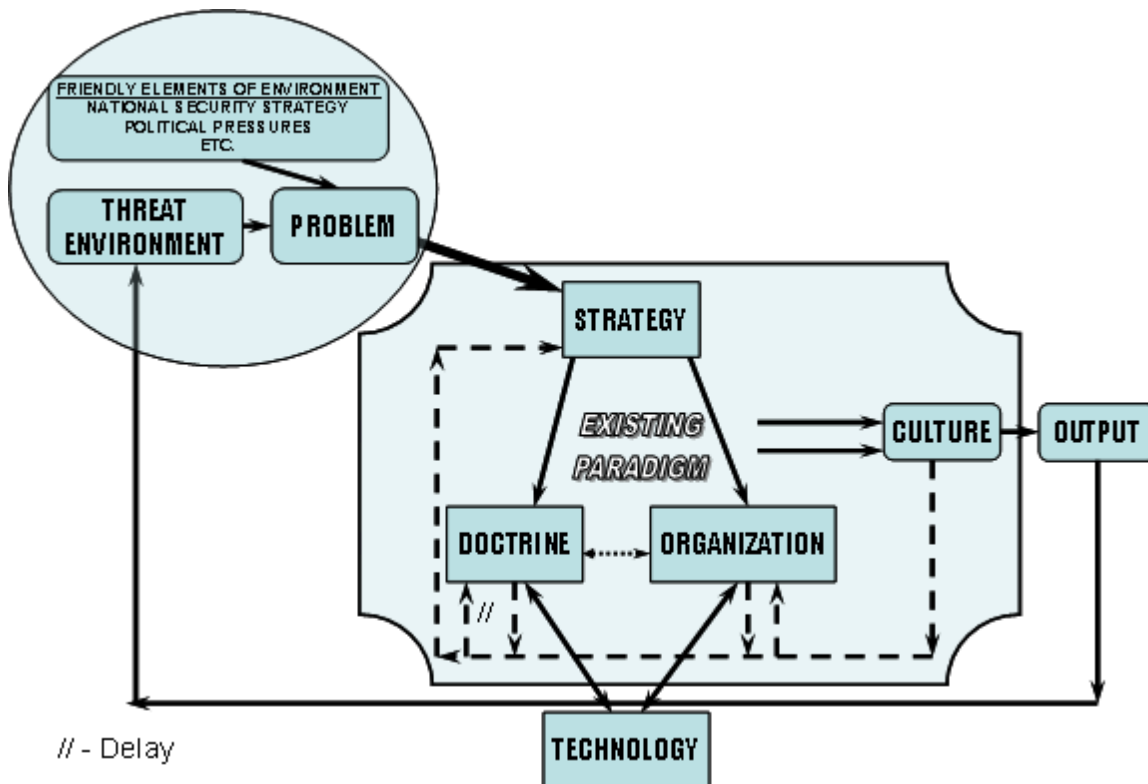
FRIENDLY ELEMENTS OF ENVIRONMENT
NATIONAL SECURITY STRATEGY
POLITICAL PRESSURES
ETC.

THREAT ENVIRONMENT

PROBLEM

STRATEGY

EXISTING PARADIGM

CULTURE

OUTPUT

DOCTRINE

ORGANIZATION

//

TECHNOLOGY

// - Delay